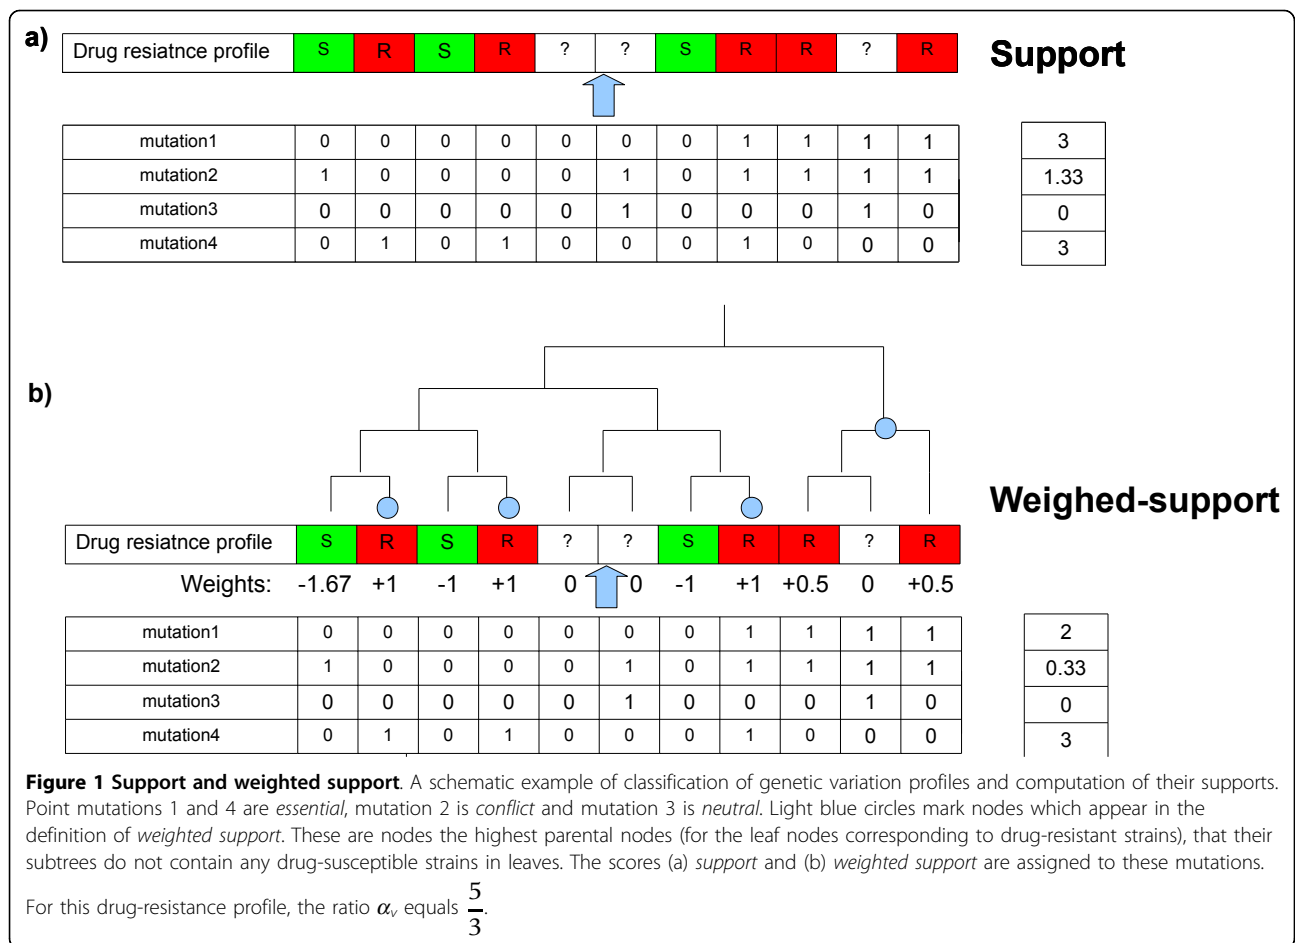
a)

| Drug resiatnce profile | S | R | S | R | ? | ? | S | R | R | ? | R |
|---|---|---|---|---|---|---|---|---|---|---|---|

Support

| mutation1 | 0 | 0 | 0 | 0 | 0 | 0 | 0 | 1 | 1 | 1 | 1 |
|---|---|---|---|---|---|---|---|---|---|---|---|
| mutation2 | 1 | 0 | 0 | 0 | 0 | 1 | 0 | 1 | 1 | 1 | 1 |
| mutation3 | 0 | 0 | 0 | 0 | 0 | 1 | 0 | 0 | 0 | 1 | 0 |
| mutation4 | 0 | 1 | 0 | 1 | 0 | 0 | 0 | 1 | 0 | 0 | 0 |

| 3 |
|---|
| 1.33 |
| 0 |
| 3 |

b)

Weighed-support

| Drug resiatnce profile | S | R | S | R | ? | ? | S | R | R | ? | R |
|---|---|---|---|---|---|---|---|---|---|---|---|
| Weights: | -1.67 | +1 | -1 | +1 | 0 | 0 | -1 | +1 | +0.5 | 0 | +0.5 |

| mutation1 | 0 | 0 | 0 | 0 | 0 | 0 | 0 | 1 | 1 | 1 | 1 |
|---|---|---|---|---|---|---|---|---|---|---|---|
| mutation2 | 1 | 0 | 0 | 0 | 0 | 1 | 0 | 1 | 1 | 1 | 1 |
| mutation3 | 0 | 0 | 0 | 0 | 0 | 1 | 0 | 0 | 0 | 1 | 0 |
| mutation4 | 0 | 1 | 0 | 1 | 0 | 0 | 0 | 1 | 0 | 0 | 0 |

| 2 |
|---|
| 0.33 |
| 0 |
| 3 |

**Figure 1 Support and weighted support**. A schematic example of classification of genetic variation profiles and computation of their supports. Point mutations 1 and 4 are *essential*, mutation 2 is *conflict* and mutation 3 is *neutral*. Light blue circles mark nodes which appear in the definition of *weighted support*. These are nodes the highest parental nodes (for the leaf nodes corresponding to drug-resistant strains), that their subtrees do not contain any drug-susceptible strains in leaves. The scores (a) *support* and (b) *weighted support* are assigned to these mutations.

For this drug-resistance profile, the ratio $\alpha_v$ equals $\frac{5}{3}$.